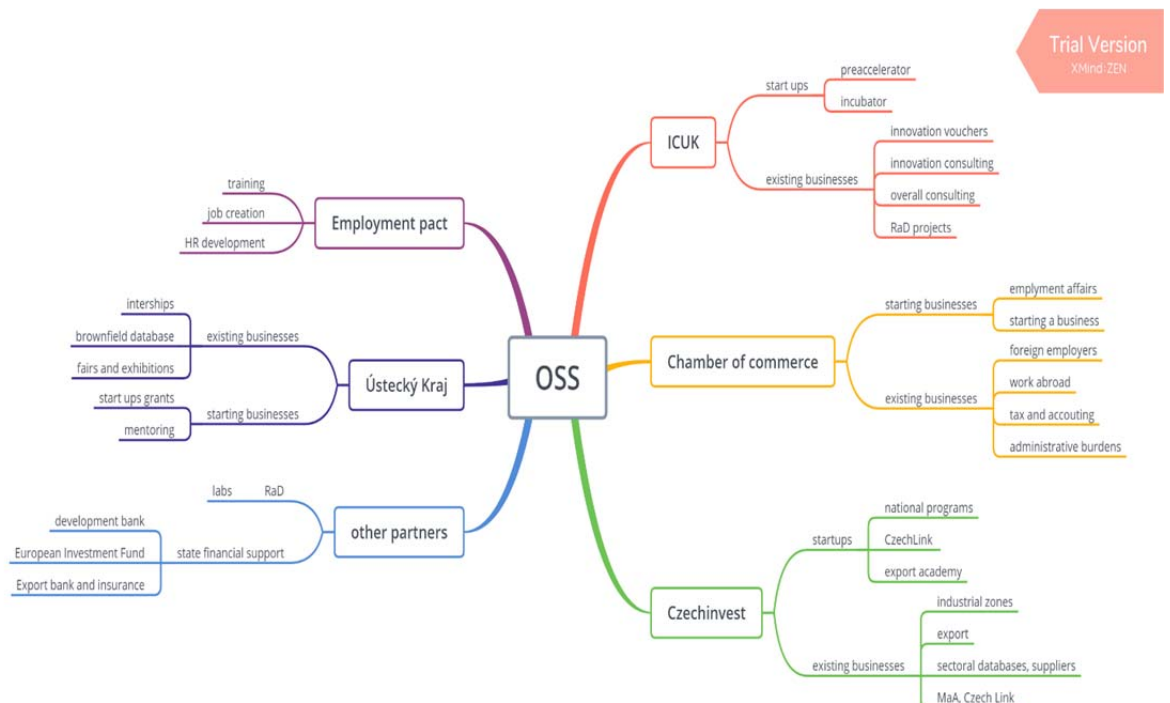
Trial Version
XMind: ZEN

OSS

ICUK
start ups
preaccelerator
incubator
existing businesses
innovation vouchers
innovation consulting
overall consulting
RaD projects

Chamber of commerce
starting businesses
emplyment affairs
starting a business
existing businesses
foreign employers
work abroad
tax and accouting
administrative burdens

Czechinvest
startups
national programs
CzechLink
export academy
existing businesses
industrial zones
export
sectoral databases, suppliers
MaA, Czech Link

Employment pact
training
job creation
HR development

Ústecký Kraj
existing businesses
interships
brownfield database
fairs and exhibitions
starting businesses
start ups grants
mentoring

other partners
RaD
labs
state financial support
development bank
European Investment Fund
Export bank and insurance